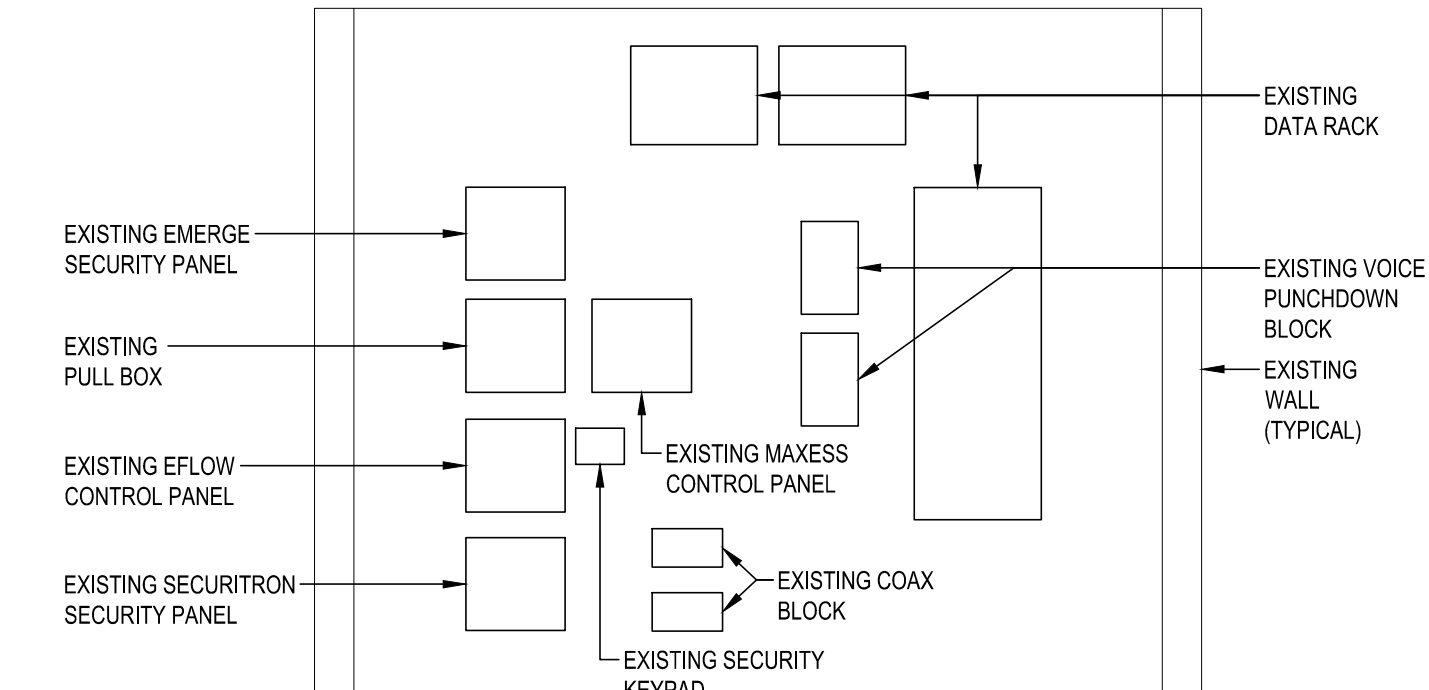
EXISTING DATA RACK

EXISTING EMERGE SECURITY PANEL

EXISTING VOICE PUNCHDOWN BLOCK

EXISTING PULL BOX

EXISTING WALL (TYPICAL)

EXISTING EFLOW CONTROL PANEL

EXISTING MAXESS CONTROL PANEL

EXISTING SECURITRON SECURITY PANEL

EXISTING COAX BLOCK

EXISTING SECURITY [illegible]